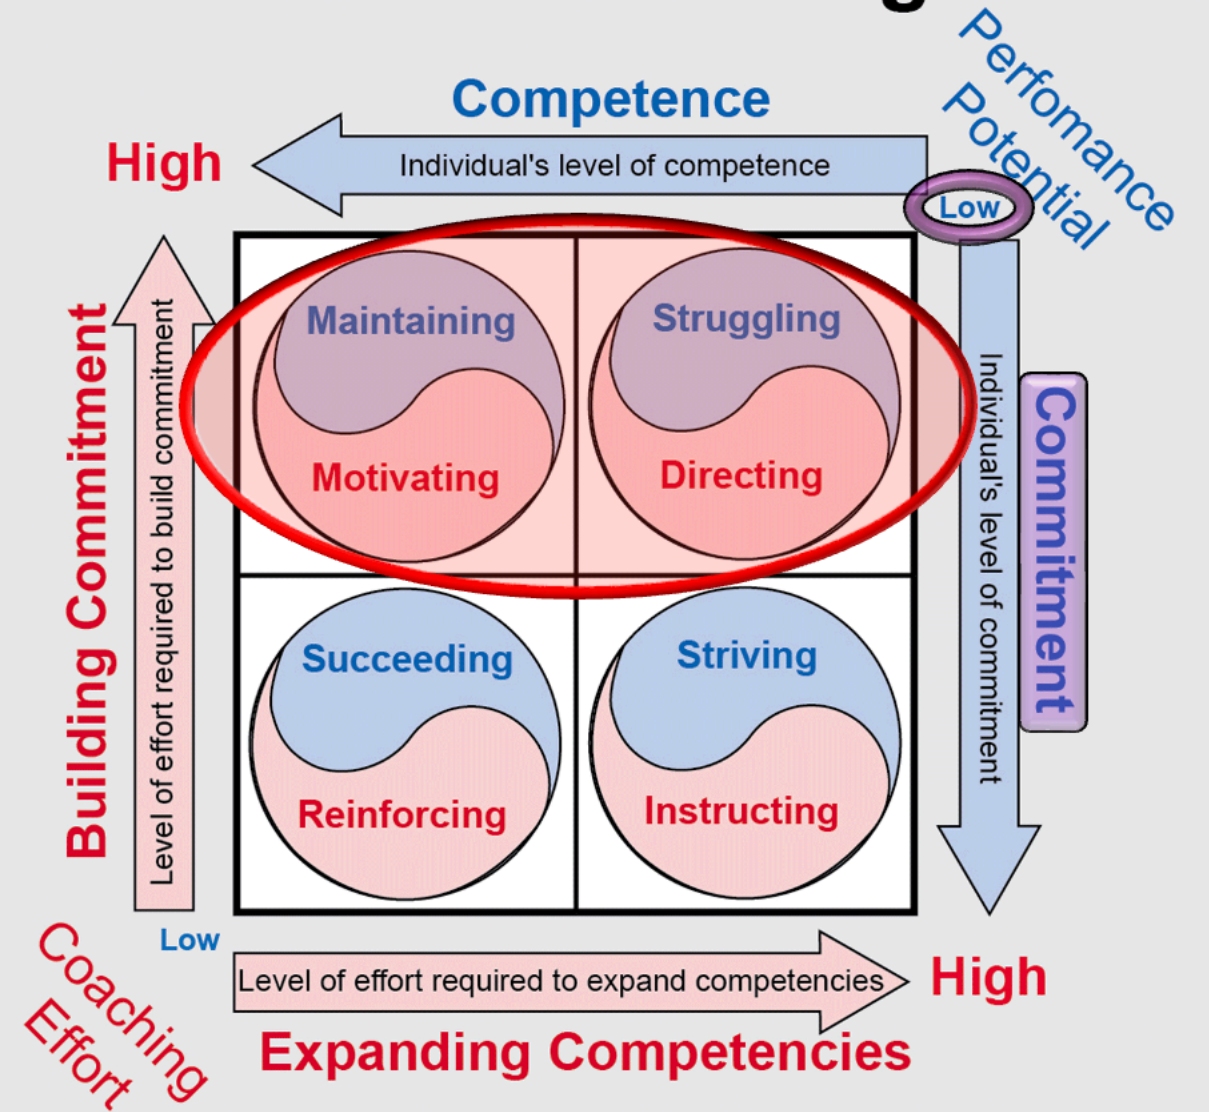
Competence

High

Individual's level of competence

Perfomance Potential

Low

Building Commitment

Level of effort required to build commitment

Maintaining

Motivating

Struggling

Directing

Individual's level of commitment

Commitment

Succeeding

Reinforcing

Striving

Instructing

Low

Coaching Effort

Level of effort required to expand competencies

High

Expanding Competencies